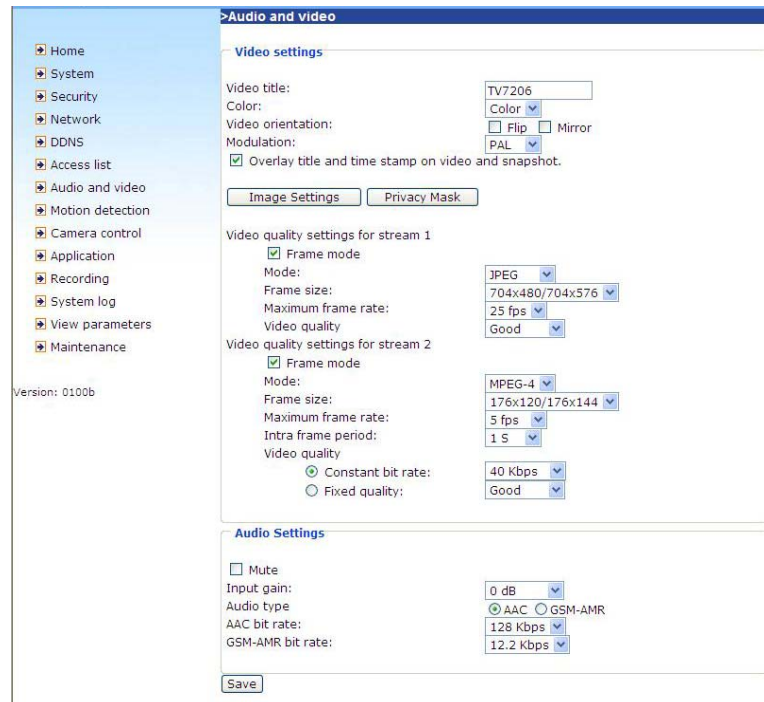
>Audio and video

Home
System
Security
Network
DDNS
Access list
Audio and video
Motion detection
Camera control
Application
Recording
System log
View parameters
Maintenance

Version: 0100b

Video settings

Video title: TV7206
Color: Color
Video orientation: Flip Mirror
Modulation: PAL
Overlay title and time stamp on video and snapshot.

Image Settings Privacy Mask

Video quality settings for stream 1
Frame mode
Mode: JPEG
Frame size: 704x480/704x576
Maximum frame rate: 25 fps
Video quality Good
Video quality settings for stream 2
Frame mode
Mode: MPEG-4
Frame size: 176x120/176x144
Maximum frame rate: 5 fps
Intra frame period: 1 S
Video quality
Constant bit rate: 40 Kbps
Fixed quality: Good

Audio Settings

Mute
Input gain: 0 dB
Audio type AAC GSM-AMR
AAC bit rate: 128 Kbps
GSM-AMR bit rate: 12.2 Kbps

Save